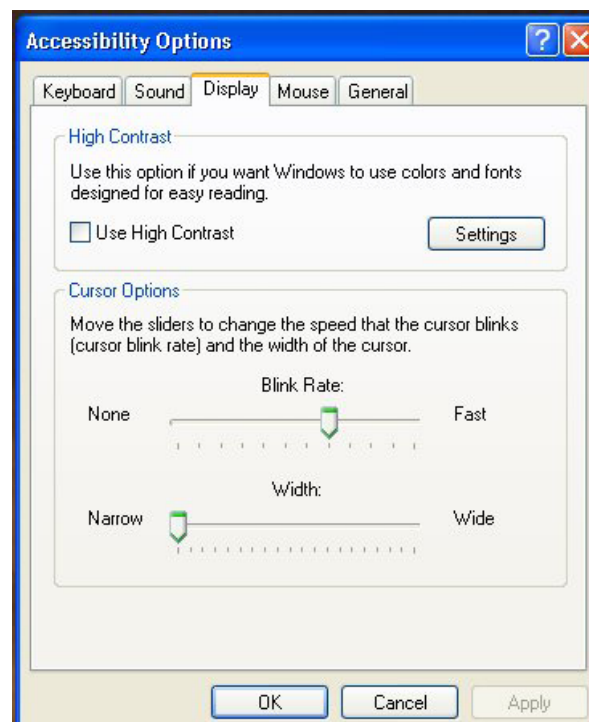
Accessibility Options

Keyboard Sound Display Mouse General

High Contrast

Use this option if you want Windows to use colors and fonts designed for easy reading.

Use High Contrast

Settings

Cursor Options

Move the sliders to change the speed that the cursor blinks (cursor blink rate) and the width of the cursor.

Blink Rate:

None

Fast

Width:

Narrow

Wide

OK Cancel Apply